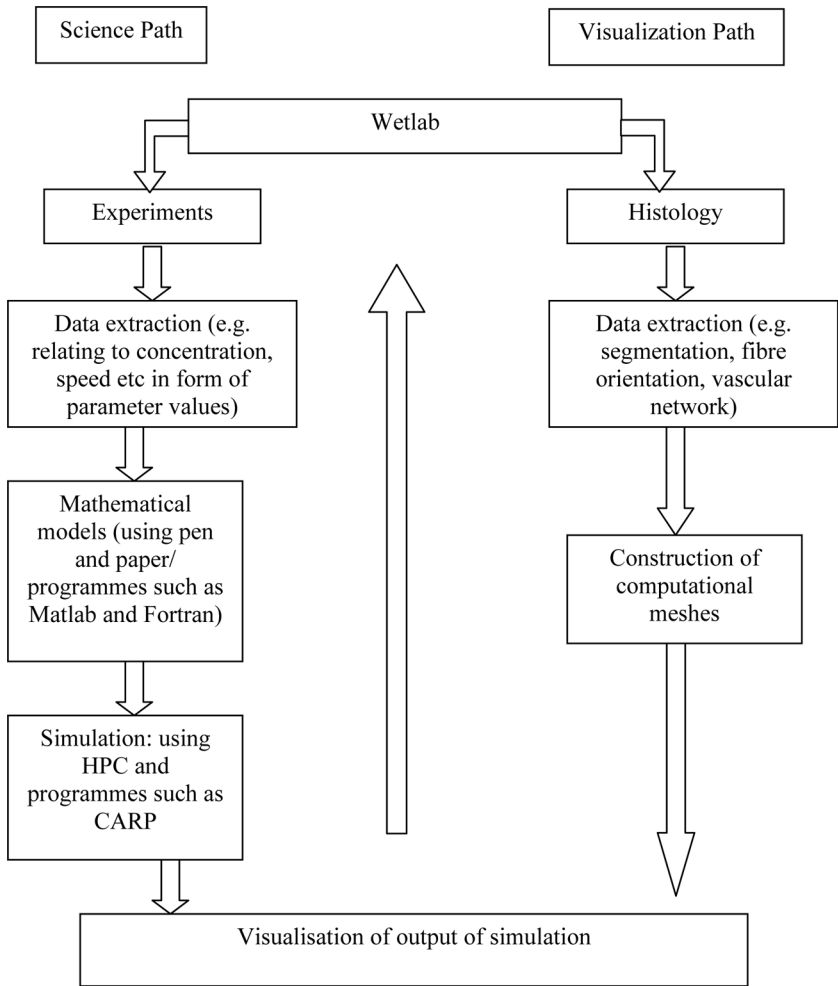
Science Path

Visualization Path

Wetlab

Experiments

Histology

Data extraction (e.g. relating to concentration, speed etc in form of parameter values)

Data extraction (e.g. segmentation, fibre orientation, vascular network)

Mathematical models (using pen and paper/ programmes such as Matlab and Fortran)

Construction of computational meshes

Simulation: using HPC and programmes such as CARP

Visualisation of output of simulation